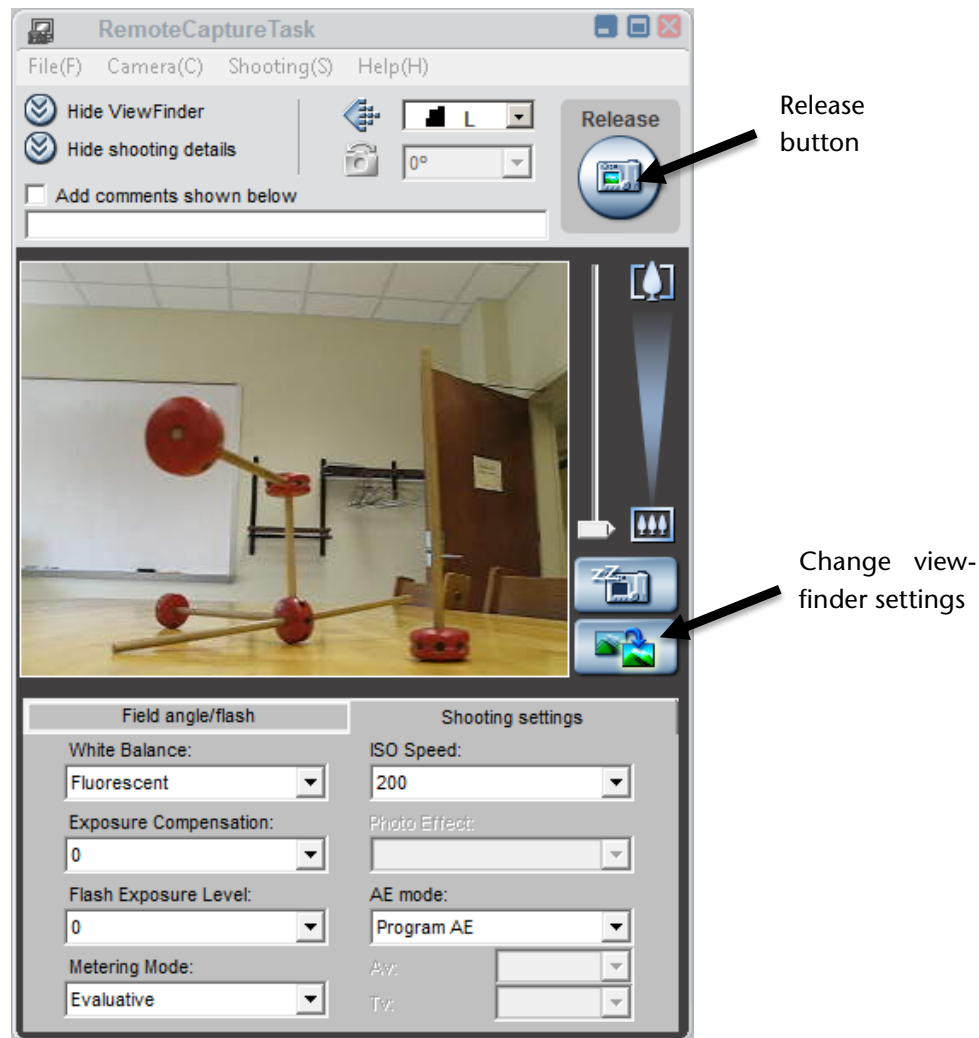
RemoteCaptureTask

File(F) Camera(C) Shooting(S) Help(H)

Hide ViewFinder
Hide shooting details
Add comments shown below

L
0°

Release

Release button

Change view-finder settings

Field angle/flash
Shooting settings

White Balance:
Fluorescent
Exposure Compensation:
0
Flash Exposure Level:
0
Metering Mode:
Evaluative

ISO Speed:
200
Photo Effect:
AE mode:
Program AE
Av:
Tv: